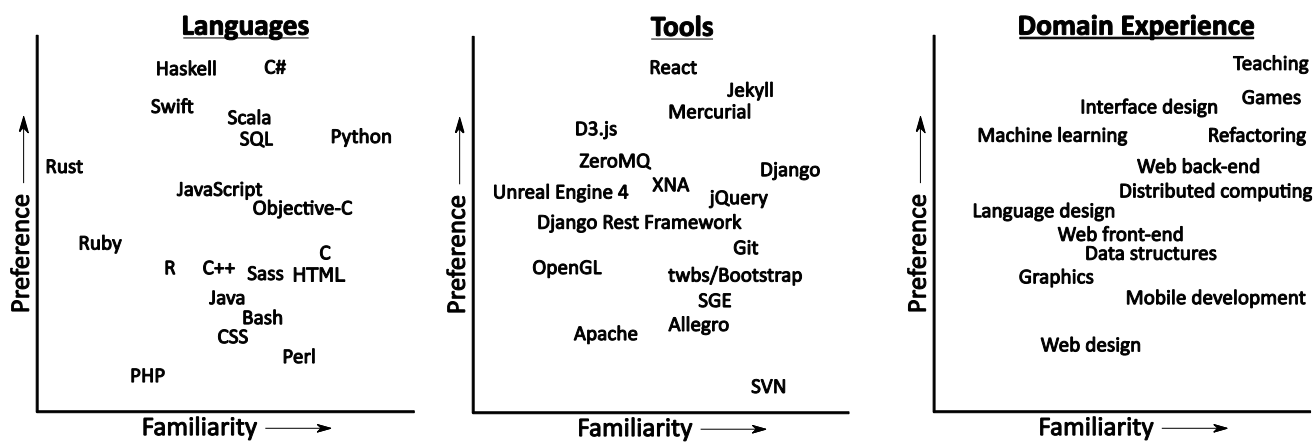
Languages

Haskell C#
Swift Scala
SQL Python
Rust
JavaScript
Objective-C
Ruby C
R C++ Sass HTML
Java
Bash
CSS
Perl
PHP

Preference
Familiarity

Tools

React
Jekyll
Mercurial
D3.js
ZeroMQ Django
XNA
Unreal Engine 4 jQuery
Django Rest Framework
Git
OpenGL twbs/Bootstrap
SGE
Allegro
Apache
SVN

Preference
Familiarity

Domain Experience

Teaching
Games
Interface design
Machine learning Refactoring
Web back-end
Distributed computing
Language design
Web front-end
Data structures
Graphics
Mobile development
Web design

Preference
Familiarity